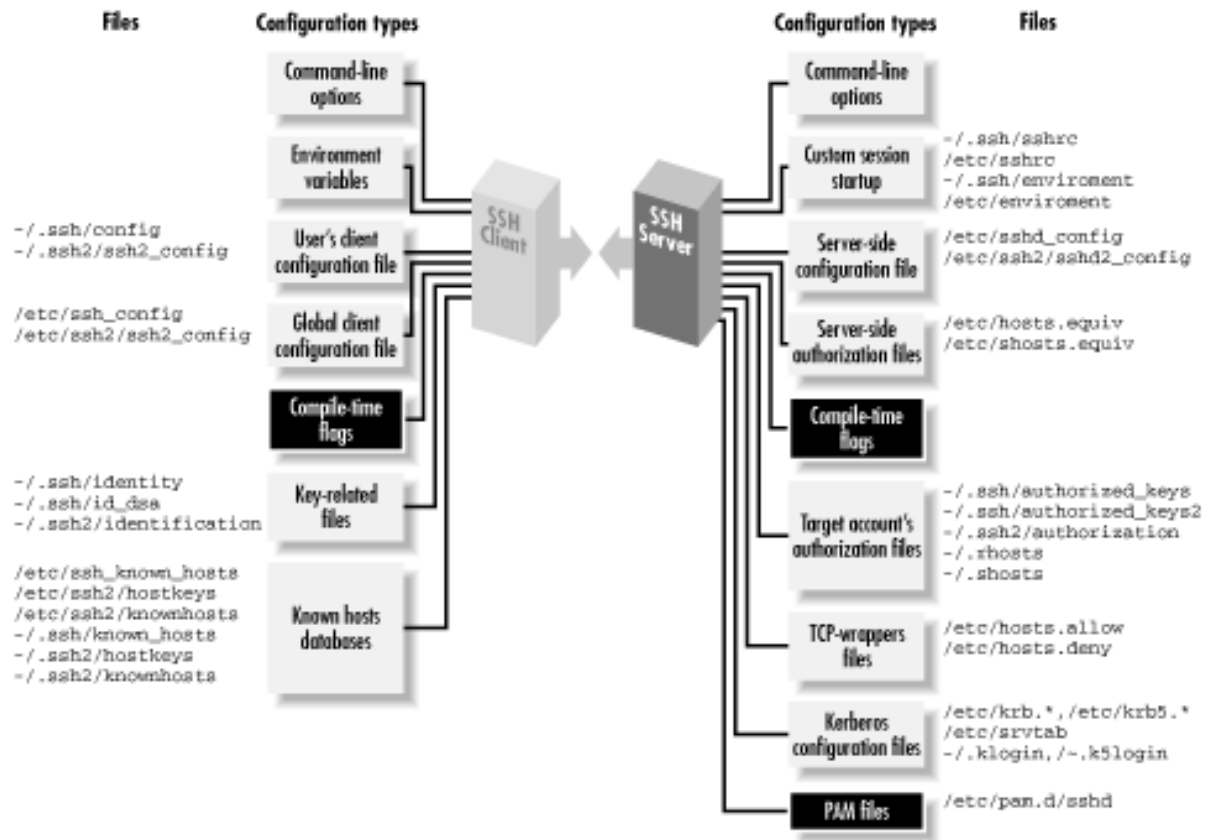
Files

Configuration types

Command-line options

Environment variables

~/.ssh/config
~/.ssh2/ssh2_config

User's client configuration file

/etc/ssh_config
/etc/ssh2/ssh2_config

Global client configuration file

Compile-time flags

~/.ssh/identity
~/.ssh/id_dsa
~/.ssh2/identification

Key-related files

/etc/ssh_known_hosts
/etc/ssh2/hostkeys
/etc/ssh2/knownhosts
~/.ssh/known_hosts
~/.ssh2/hostkeys
~/.ssh2/knownhosts

Known hosts databases

SSH Client

SSH Server

Configuration types

Files

Command-line options

Custom session startup

~/.ssh/sshrc
/etc/sshrc
~/.ssh/enviroment
/etc/enviroment

Server-side configuration file

/etc/sshd_config
/etc/ssh2/sshd2_config

Server-side authorization files

/etc/hosts.equiv
/etc/shosts.equiv

Compile-time flags

Target account's authorization files

~/.ssh/authorized_keys
~/.ssh/authorized_keys2
~/.ssh2/authorization
~/.rhosts
~/.shosts

TCP-wrappers files

/etc/hosts.allow
/etc/hosts.deny

Kerberos configuration files

/etc/krb.*,/etc/krb5.*
/etc/srvtab
~/.klogin,/~.k5login

PAM files

/etc/pam.d/sshd